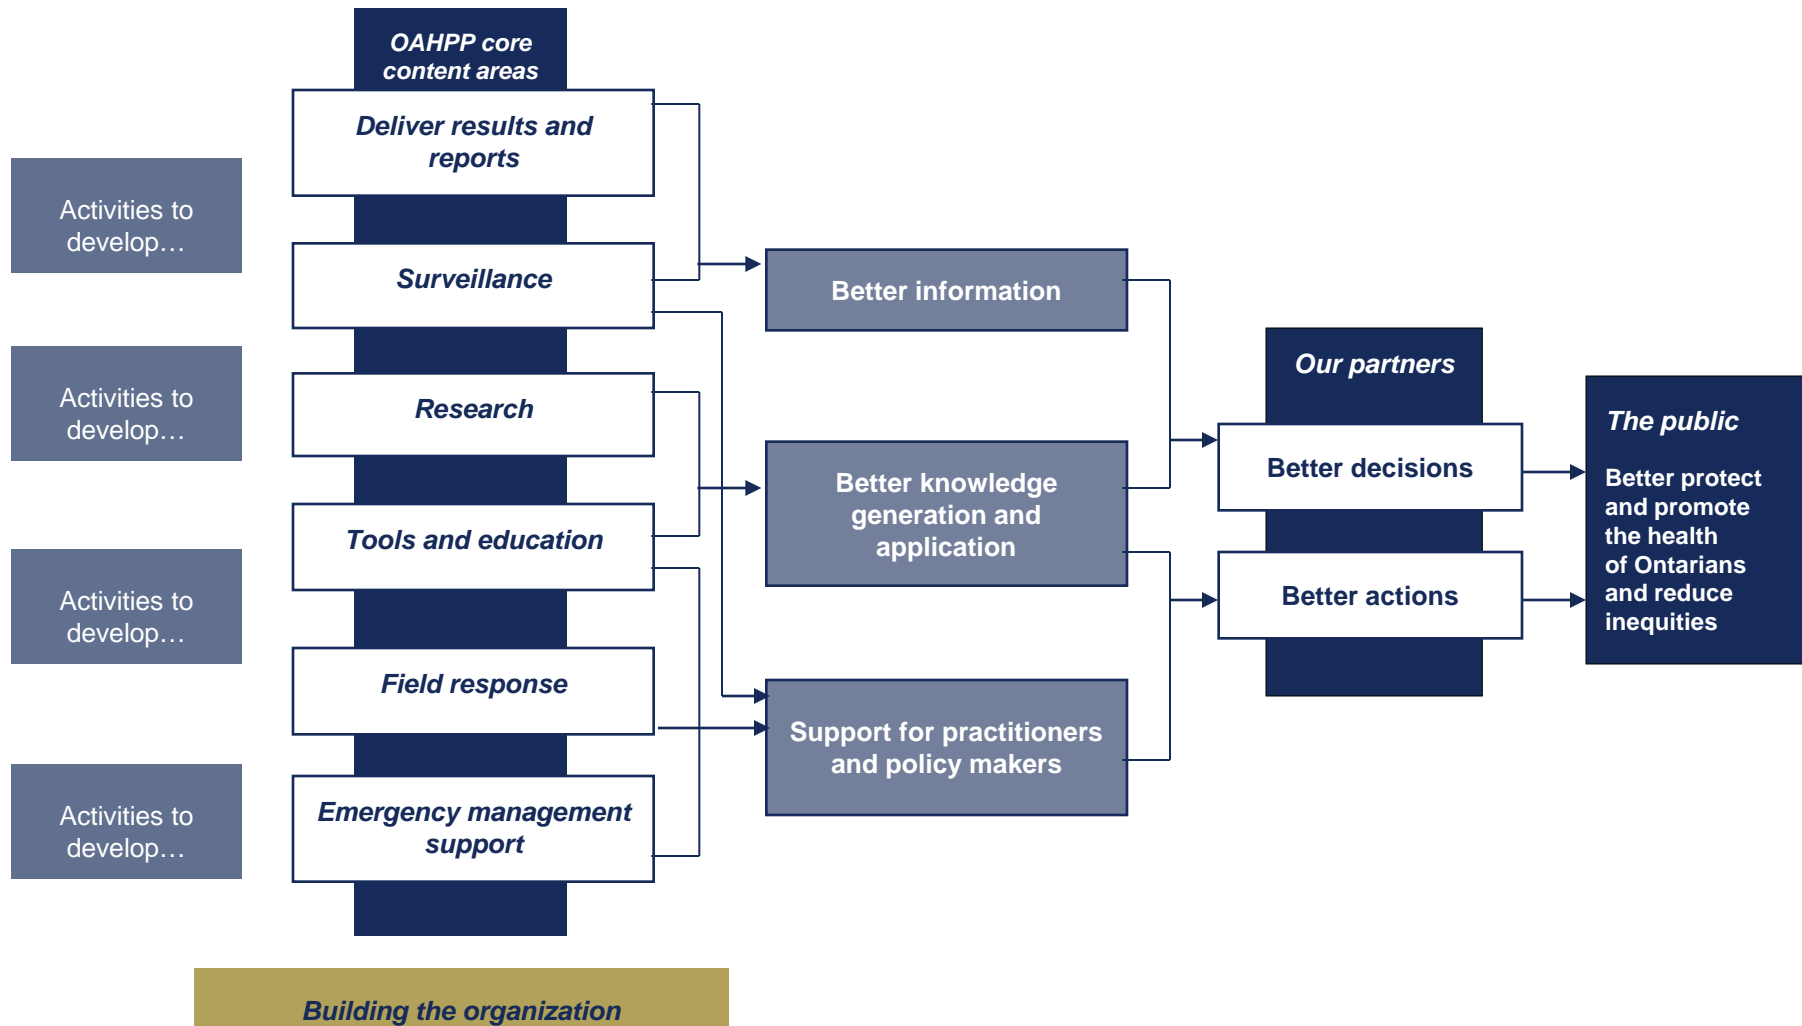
Activities to develop…

Activities to develop…

Activities to develop…

Activities to develop…

OAHPP core content areas

Deliver results and reports

Surveillance

Research

Tools and education

Field response

Emergency management support

Building the organization

Better information

Better knowledge generation and application

Support for practitioners and policy makers

Our partners

Better decisions

Better actions

The public

Better protect and promote the health of Ontarians and reduce inequities